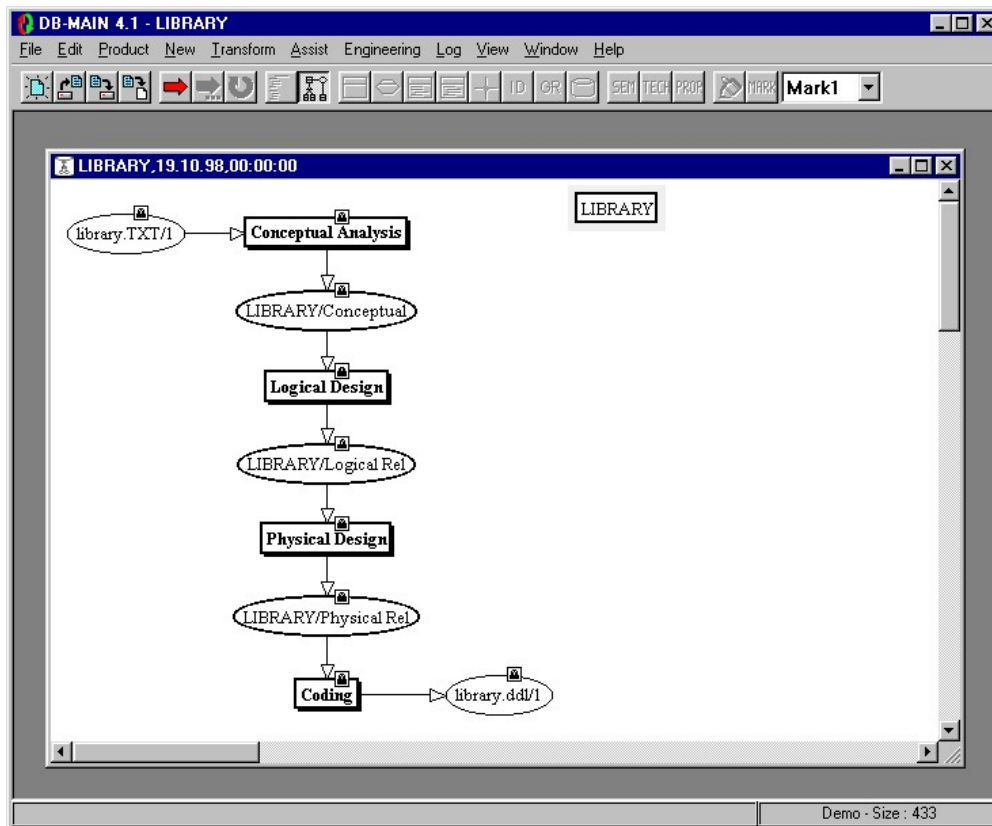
DB-MAIN 4.1 - LIBRARY

File Edit Product New Transform Assist Engineering Log View Window Help

ID GR SEM TECH PROP MARK Mark1

LIBRARY,19.10.98,00:00:00

LIBRARY

library.TXT/1

Conceptual Analysis

LIBRARY/Conceptual

Logical Design

LIBRARY/Logical Rel

Physical Design

LIBRARY/Physical Rel

Coding

library.ddl/1

Demo - Size : 433